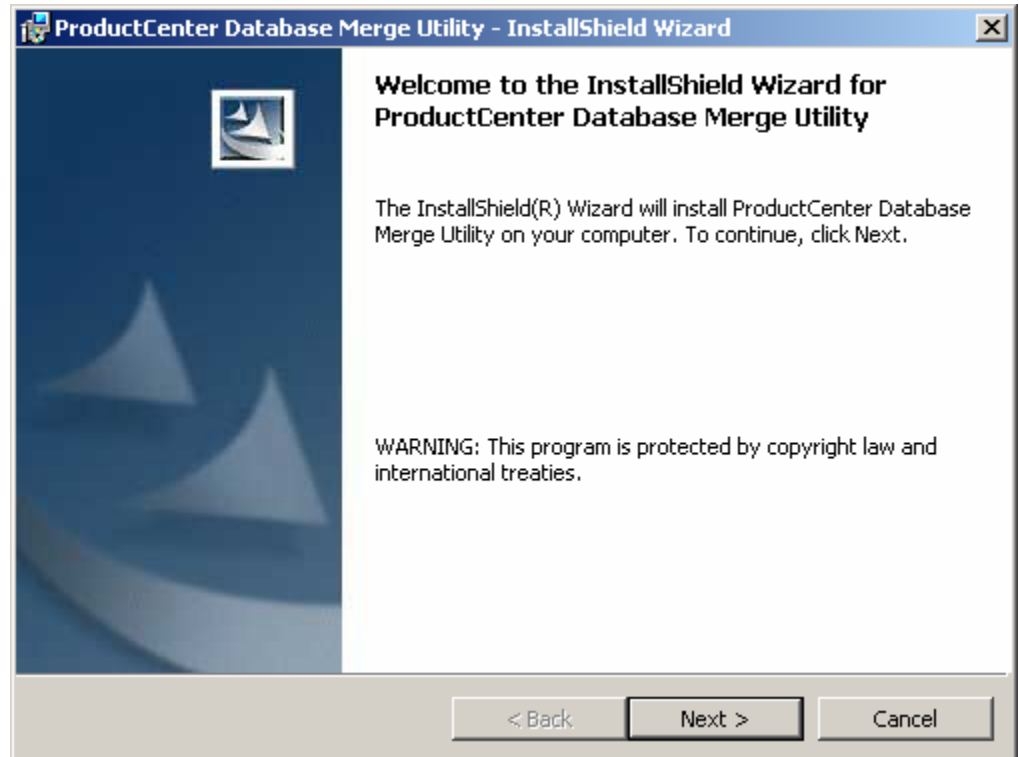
ProductCenter Database Merge Utility - InstallShield Wizard

Welcome to the InstallShield Wizard for ProductCenter Database Merge Utility

The InstallShield(R) Wizard will install ProductCenter Database Merge Utility on your computer. To continue, click Next.

WARNING: This program is protected by copyright law and international treaties.

< Back
Next >
Cancel